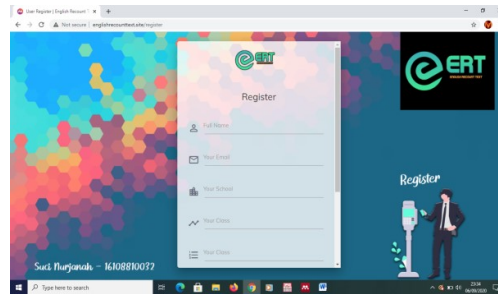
User Register | English Recount T ×
Not secure | englishrecounttest.site/register

ERT

Register

Full Name

Your Email

Your School

Your Date

Your Class

ERT
ENGLISH RECOUNT TEST

Register

Suci Nurjanah - 1610881003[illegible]

Type here to search

23:08
06/09/2020